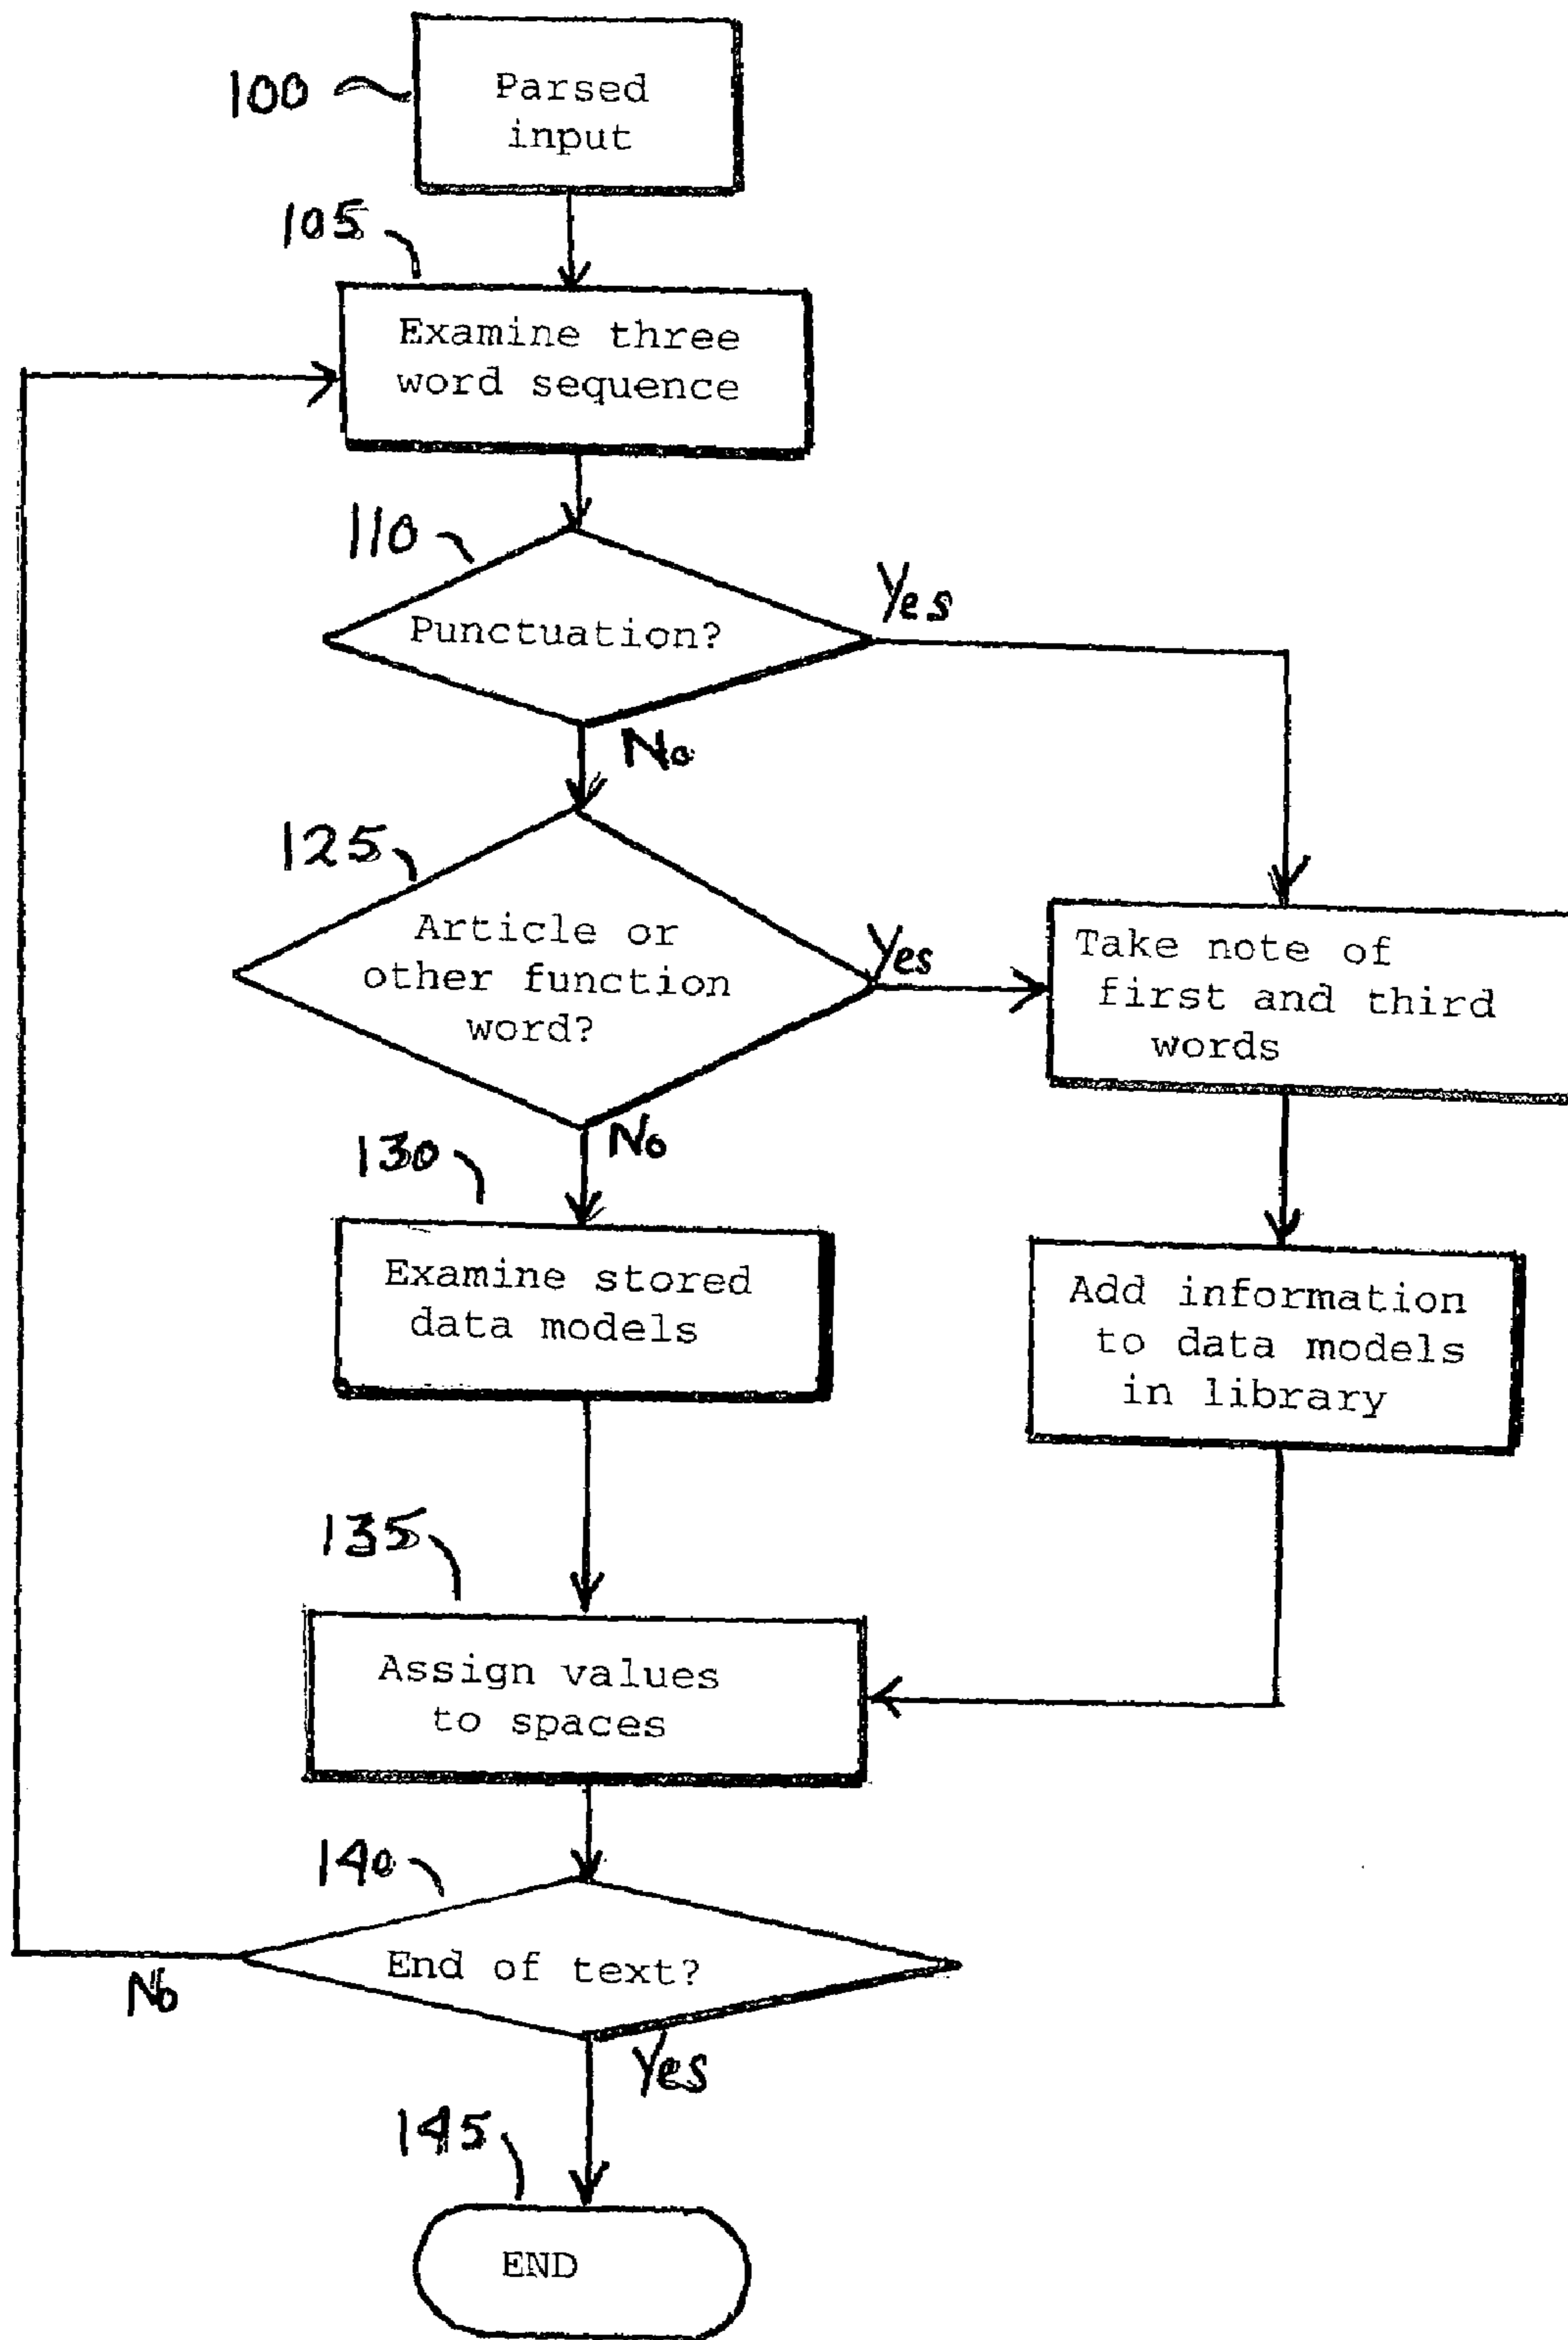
100
Parsed input

105
Examine three word sequence

110
Punctuation?

Yes

No

125
Article or other function word?

Yes

Take note of first and third words

No

130
Examine stored data models

Add information to data models in library

135
Assign values to spaces

140
End of text?

No

Yes

145
END